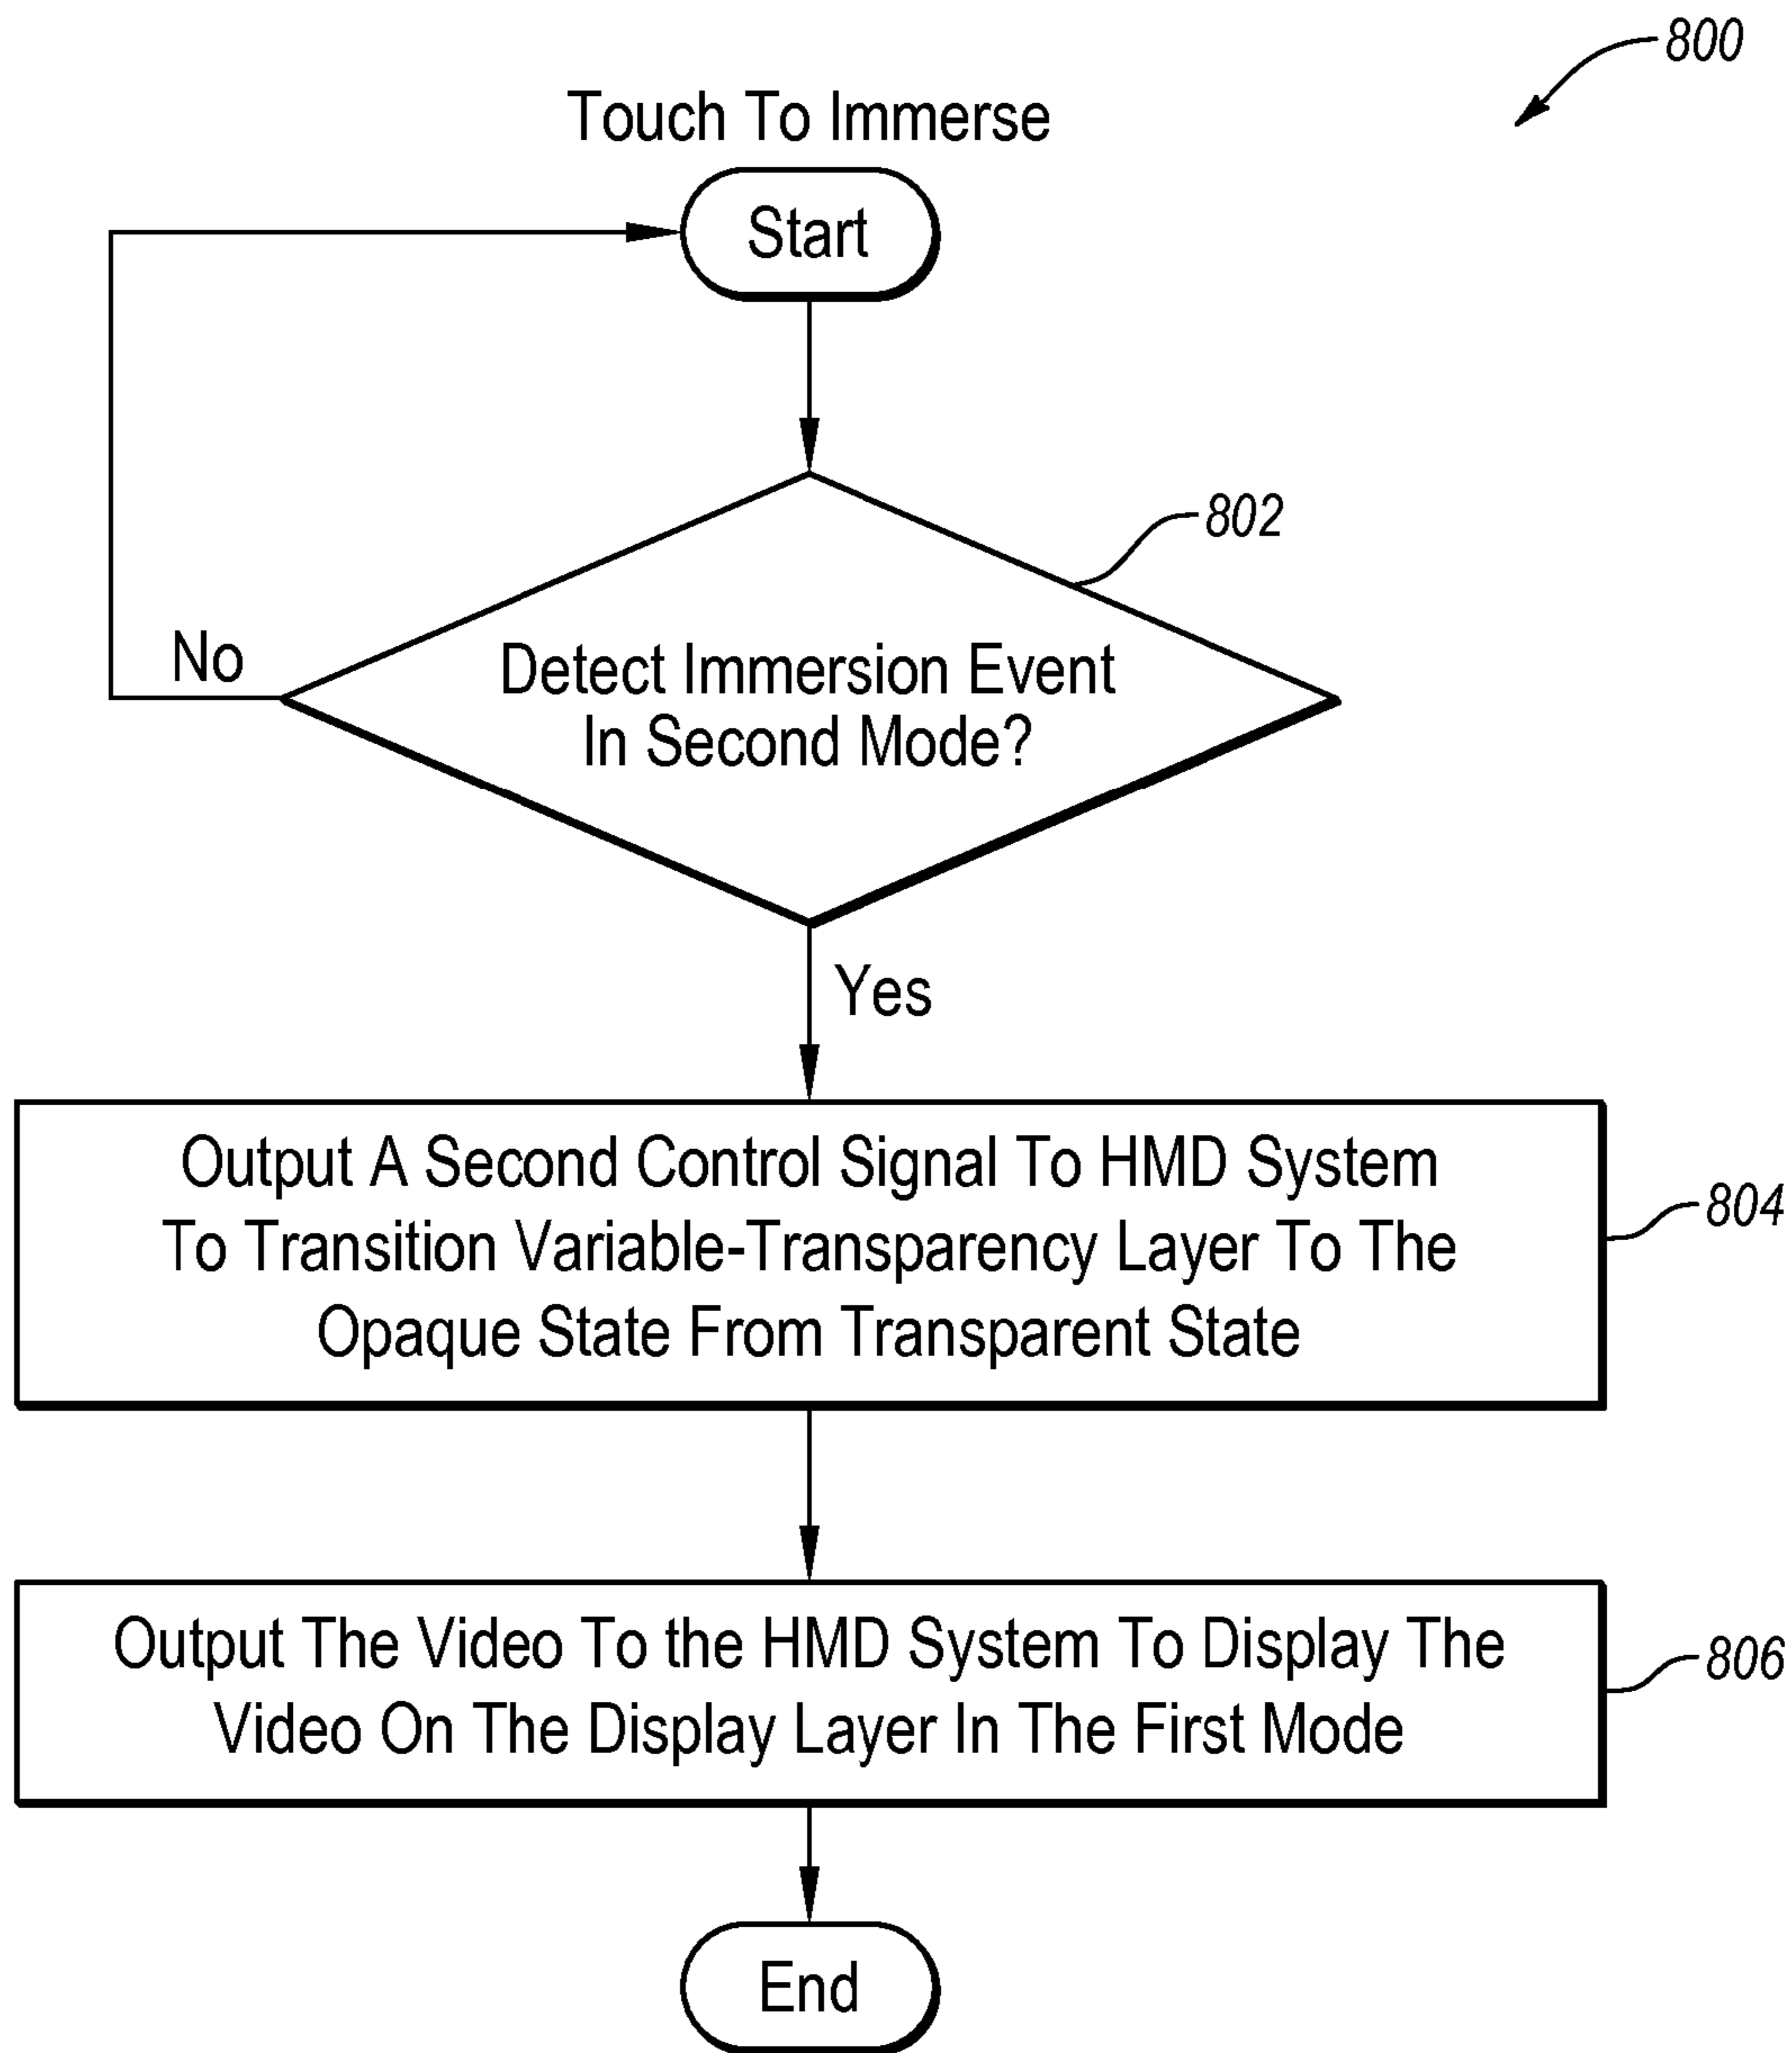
800

Touch To Immerse

Start

802

No

Detect Immersion Event In Second Mode?

Yes

Output A Second Control Signal To HMD System To Transition Variable-Transparency Layer To The Opaque State From Transparent State

804

Output The Video To the HMD System To Display The Video On The Display Layer In The First Mode

806

End